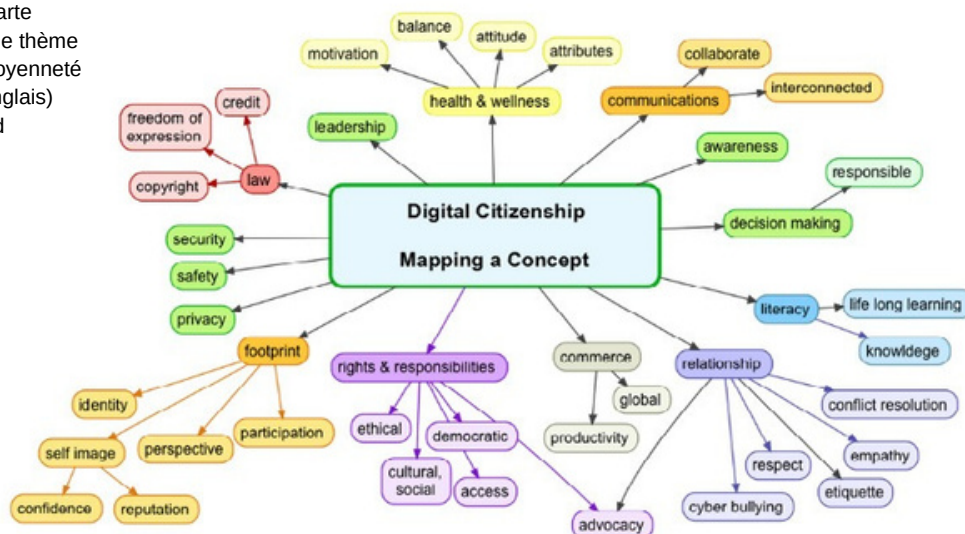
arte
e thème
oyenneté
nglais)
d

Digital Citizenship

Mapping a Concept

balance
attitude
motivation
attributes
health & wellness
collaborate
communications
interconnected
leadership
credit
freedom of expression
law
copyright
awareness
responsible
decision making
security
safety
privacy
literacy
life long learning
knowledge
footprint
rights & responsibilities
commerce
global
productivity
relationship
conflict resolution
identity
participation
perspective
self image
ethical
democratic
cultural, social
access
respect
empathy
etiquette
cyber bullying
confidence
reputation
advocacy